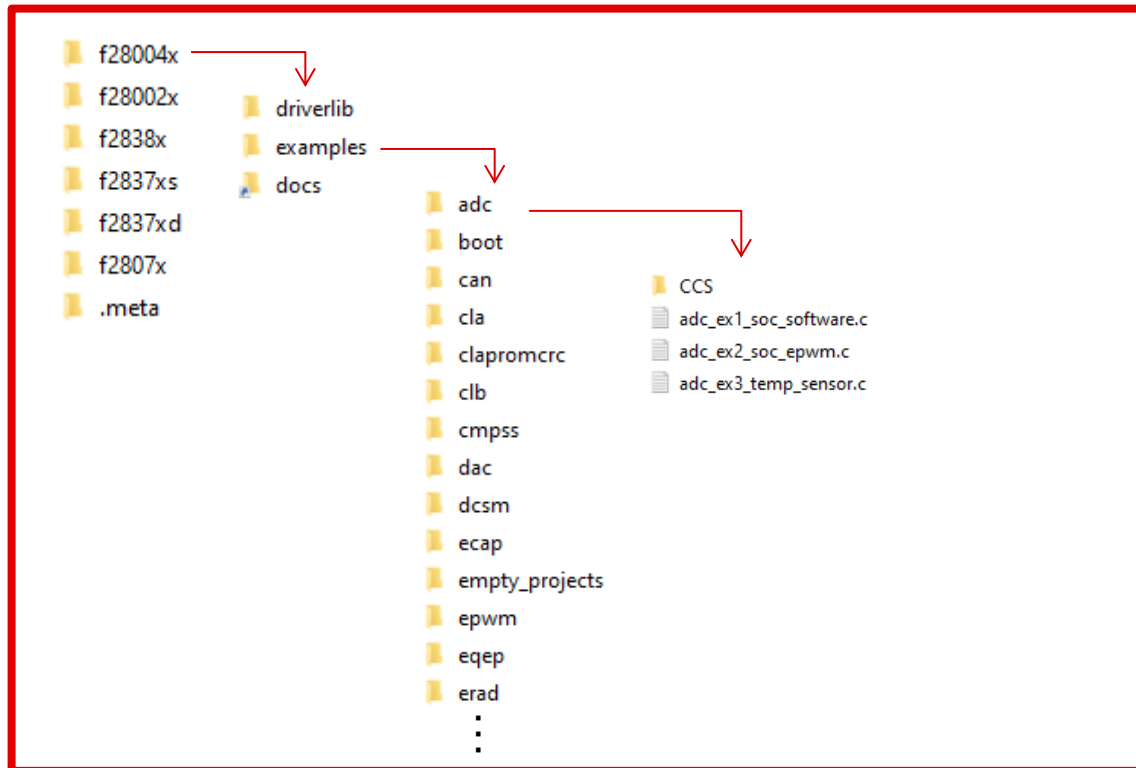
f28004x
f28002x
f2838x
f2837xs
f2837xd
f2807x
.meta

driverlib
examples
docs

adc
boot
can
cla
clapromcrc
clb
cmpss
dac
dcsm
ecap
empty_projects
epwm
eqep
erad
⋮

CCS
adc_ex1_soc_software.c
adc_ex2_soc_epwm.c
adc_ex3_temp_sensor.c